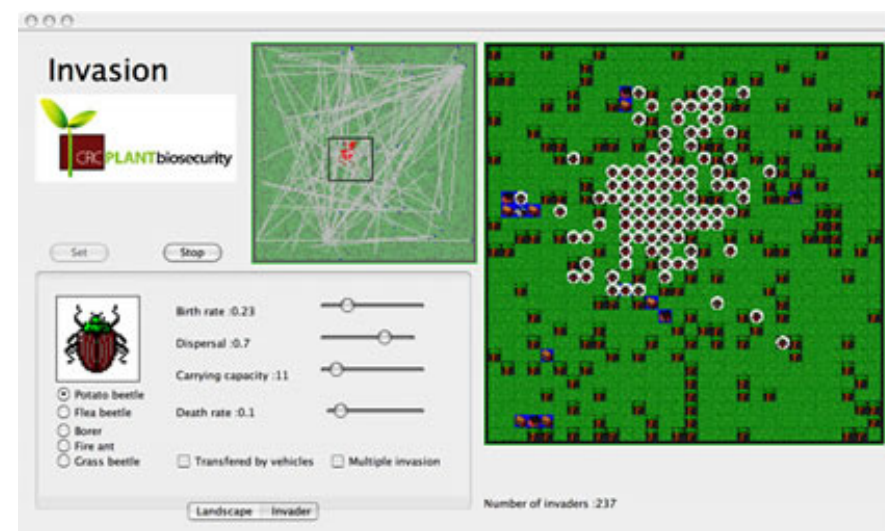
Invasion

CRC PLANT biosecurity

Set

Stop

Birth rate :0.23

Dispersal :0.7

Carrying capacity :11

Death rate :0.1

Potato beetle
Flea beetle
Borer
Fire ant
Grass beetle

Transfered by vehicles

Multiple invasion

Landscape

Invader

Number of invaders :237